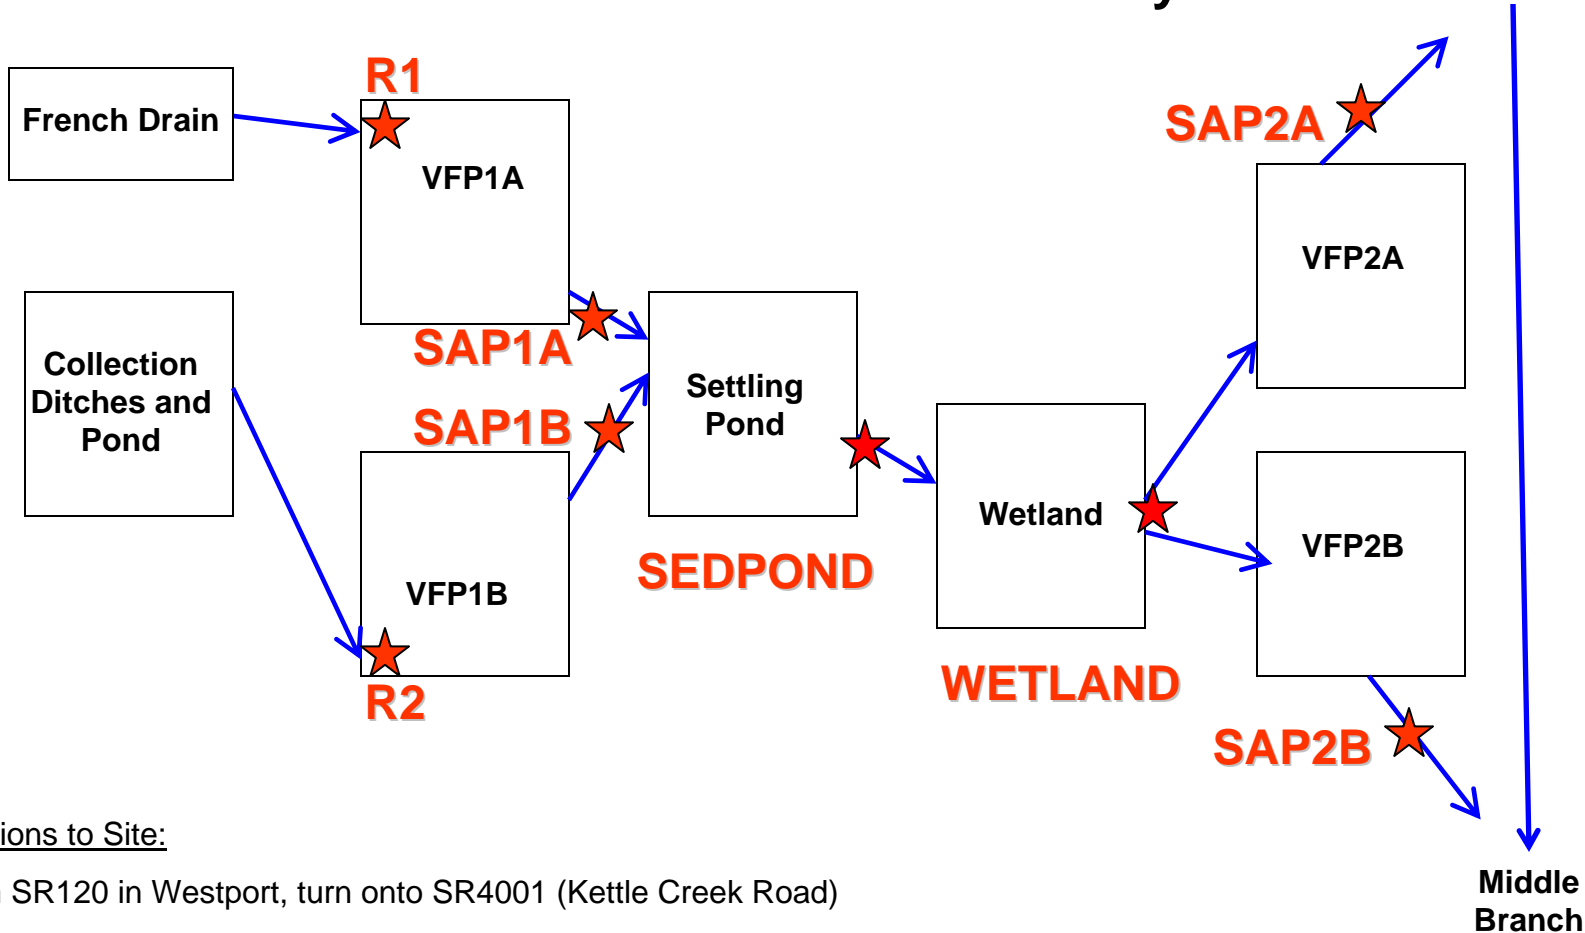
French Drain

R1

VFP1A

SAP1A

Collection Ditches and Pond

SAP1B

VFP1B

R2

Settling Pond

SEDPOND

Wetland

WETLAND

SAP2A

VFP2A

VFP2B

SAP2B

Middle Branch

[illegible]ions to Site:

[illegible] SR120 in Westport, turn onto SR4001 (Kettle Creek Road)